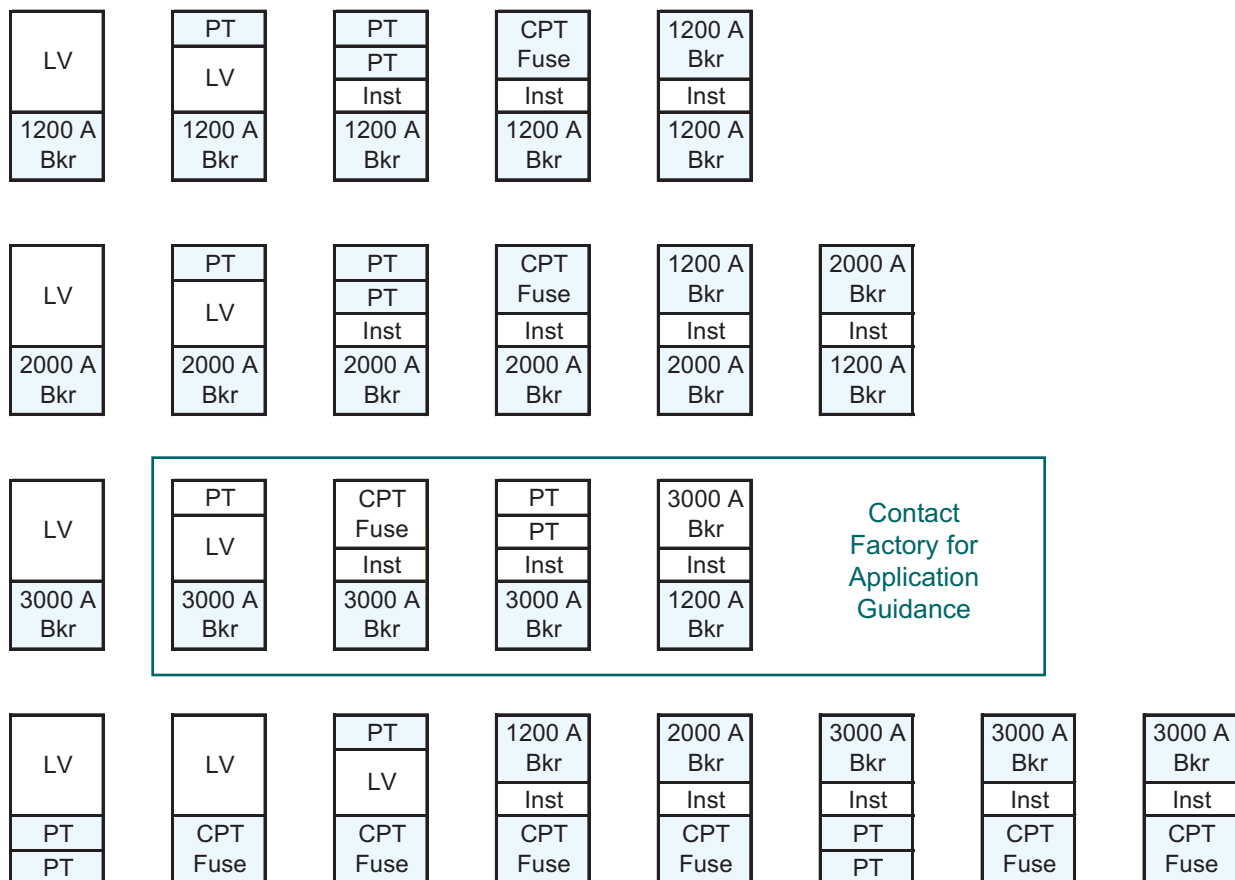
LV
1200 A Bkr

PT
LV
1200 A Bkr

PT
PT
Inst
1200 A Bkr

CPT Fuse
Inst
1200 A Bkr

1200 A Bkr
Inst
1200 A Bkr

LV
2000 A Bkr

PT
LV
2000 A Bkr

PT
PT
Inst
2000 A Bkr

CPT Fuse
Inst
2000 A Bkr

1200 A Bkr
Inst
2000 A Bkr

2000 A Bkr
Inst
1200 A Bkr

LV
3000 A Bkr

PT
LV
3000 A Bkr

CPT Fuse
Inst
3000 A Bkr

PT
PT
Inst
3000 A Bkr

3000 A Bkr
Inst
1200 A Bkr

Contact Factory for Application Guidance

LV
PT
PT

LV
CPT Fuse

PT
LV
CPT Fuse

1200 A Bkr
Inst
CPT Fuse

2000 A Bkr
Inst
CPT Fuse

3000 A Bkr
Inst
PT
PT

3000 A Bkr
Inst
CPT Fuse

3000 A Bkr
Inst
CPT Fuse